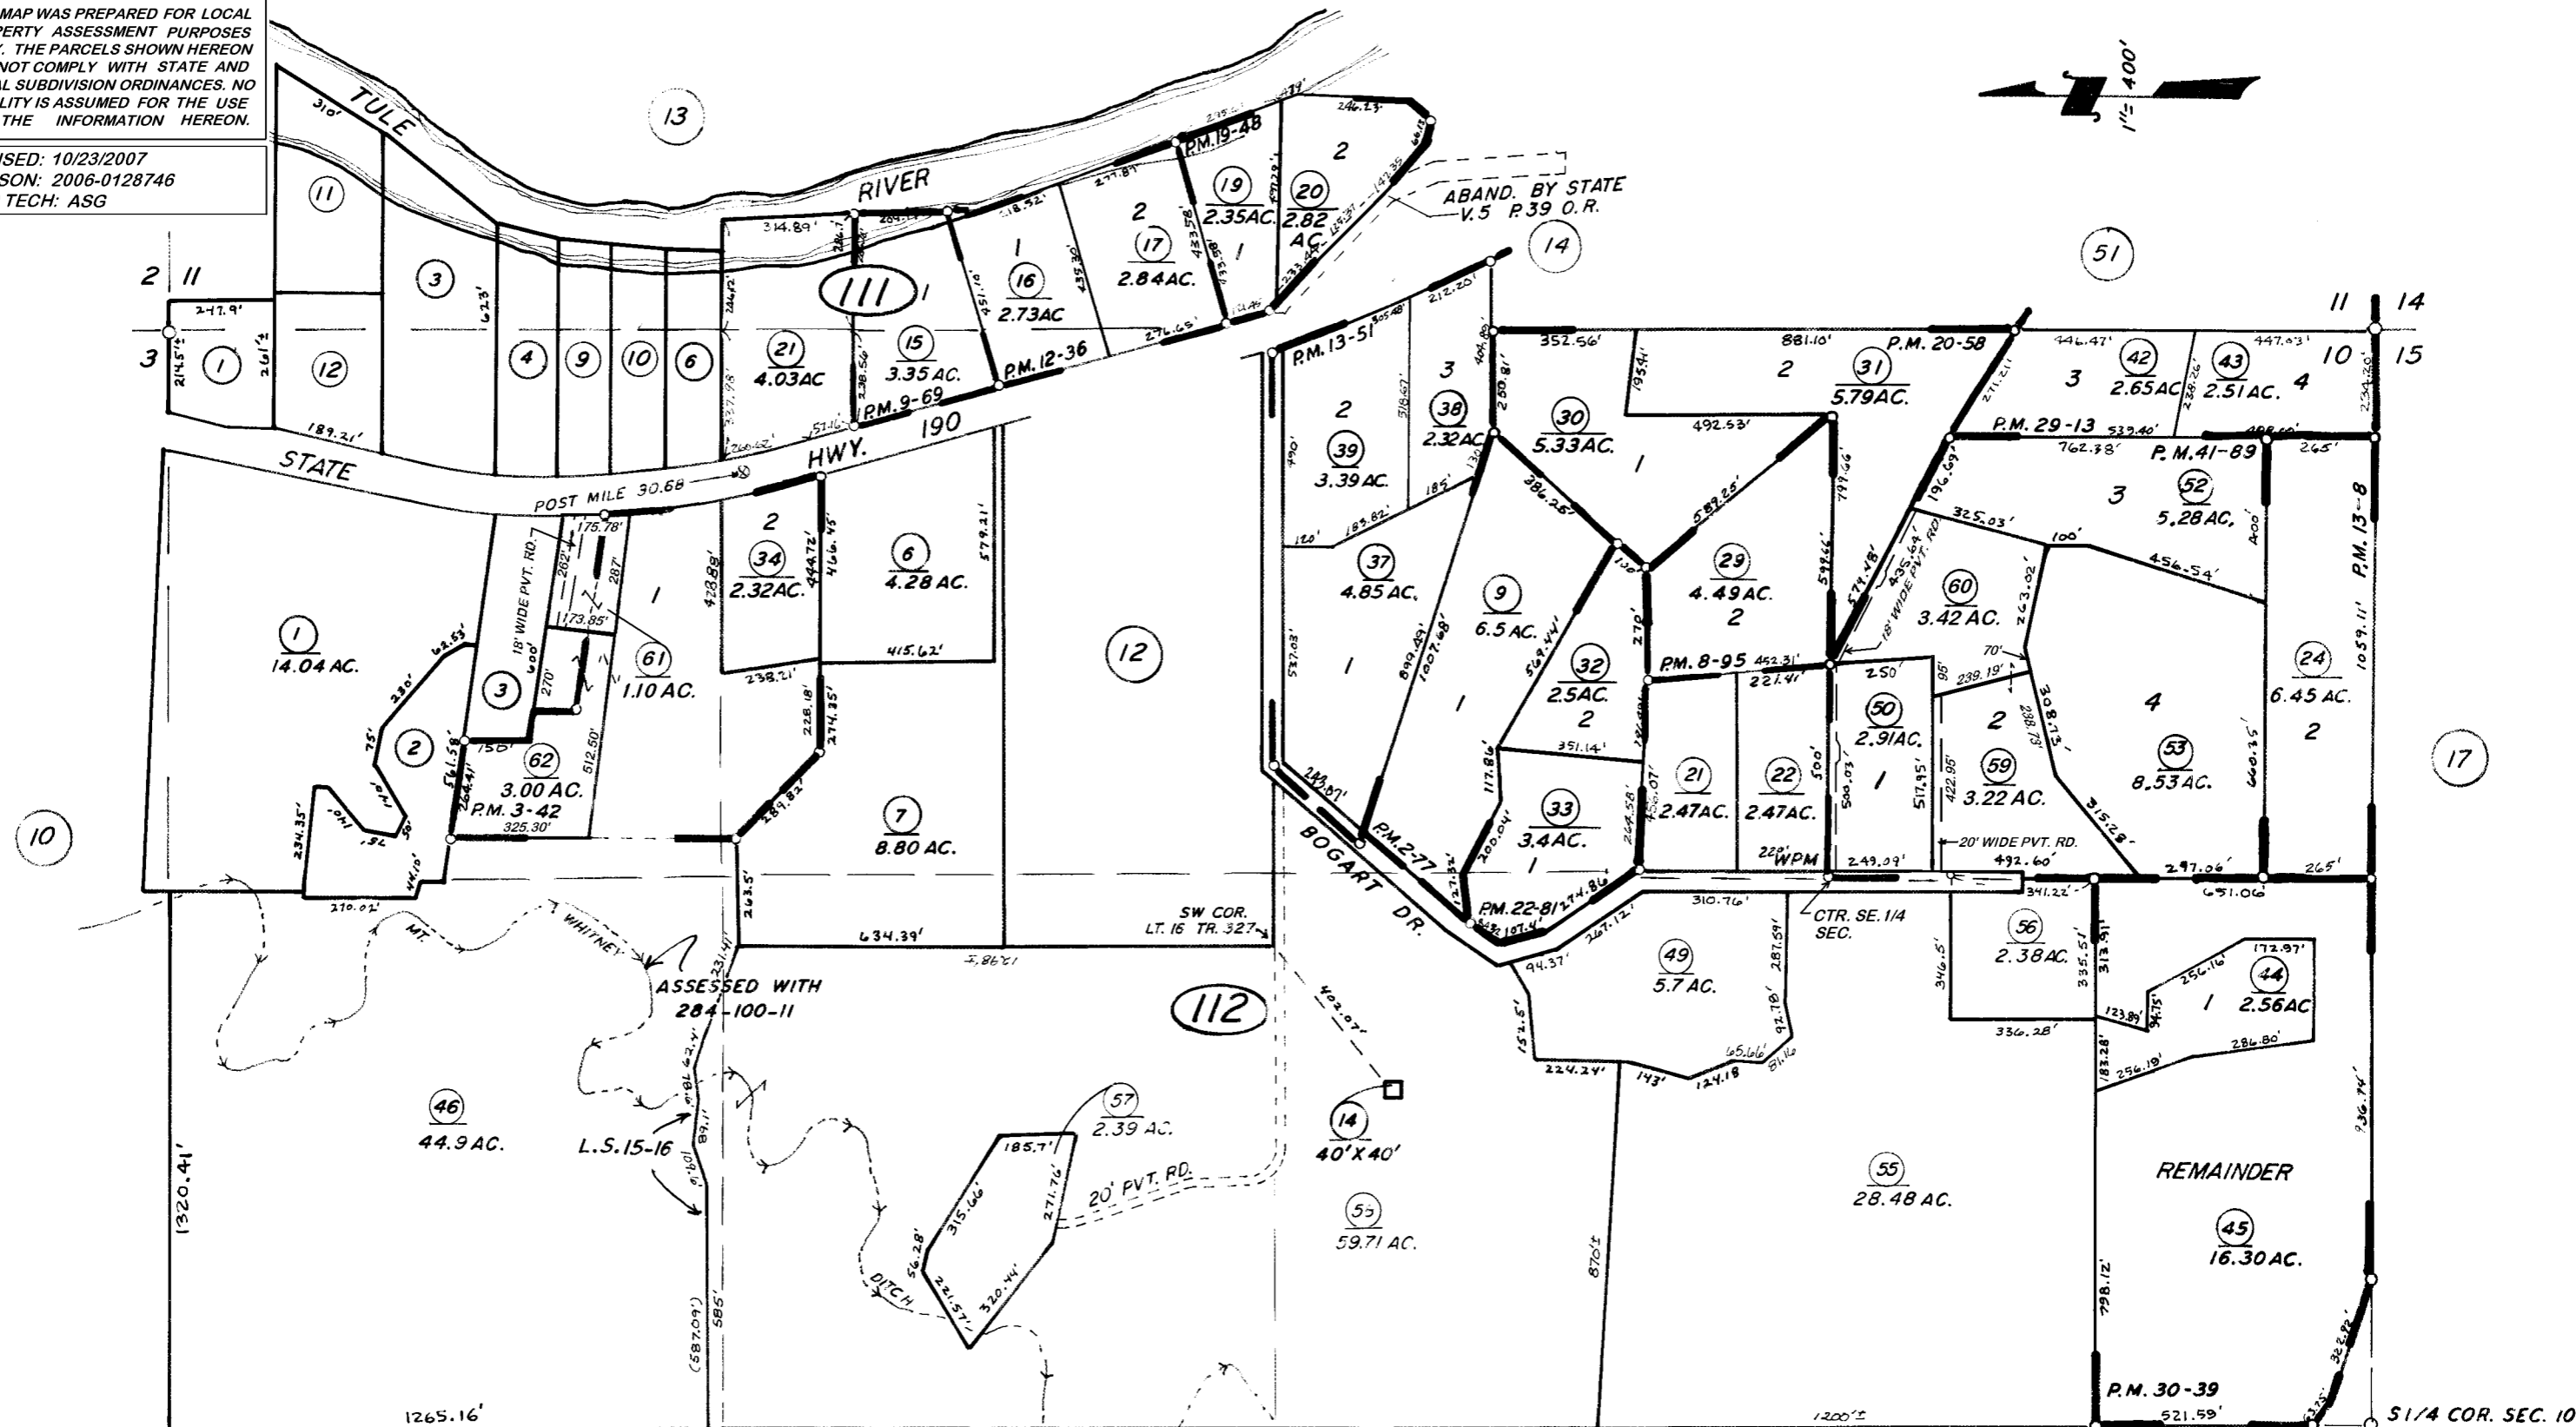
MAP WAS PREPARED FOR LOCAL PERTY ASSESSMENT PURPOSES Y. THE PARCELS SHOWN HEREON NOT COMPLY WITH STATE AND AL SUBDIVISION ORDINANCES. NO LITY IS ASSUMED FOR THE USE THE INFORMATION HEREON.

USED: 10/23/2007
SON: 2006-0128746
TECH: ASG

1" = 400'

TULE RIVER

13

STATE HWY. 190

POST MILE 30.68

111

112

ABAND. BY STATE V.5 P.39 O.R.

14

51

2 11
3

11 14
10 15

1
2
3
4
5
6
9
10
11
12

21 4.03AC
15 3.35 AC.
16 2.73AC
17 2.84AC.
19 2.35AC.
20 2.82 AC.
P.M. 19-48
P.M. 12-36
P.M. 9-69
P.M. 13-51
39 3.39 AC.
38 2.32AC
30 5.33AC.
31 5.79AC.
P.M. 20-58
42 2.65AC
43 2.51AC.
P.M. 29-13
P.M. 41-89
52 5.28 AC.
P.M. 13-8
37 4.85 AC.
9 6.5 AC.
29 4.49 AC.
60 3.42 AC.
24 6.45 AC.
32 2.5AC.
P.M. 8-95
50 2.91AC.
59 3.22 AC.
53 8.53 AC.
33 3.4AC.
21 2.47AC.
22 2.47AC.
P.M. 2-77
P.M. 22-81
BOGART DR.
18' WIDE PVT. RD.
20' WIDE PVT. RD.
WPM
CTR. SE. 1/4 SEC.
49 5.7 AC.
56 2.38AC.
44 2.56AC
55 28.48 AC.
REMAINDER
45 16.30AC.
P.M. 30-39
S1/4 COR. SEC. 10

1 14.04 AC.
2
3
18' WIDE PVT. RD.
61 1.10 AC.
62 3.00 AC.
P.M. 3-42
34 2.32AC.
6 4.28 AC.
7 8.80 AC.
12
10
17
SW COR. LT. 16 TR. 327
ASSESSED WITH 284-100-11
MT. WHITNEY
DITCH
L.S. 15-16
46 44.9 AC.
57 2.39 AC.
20' PVT. RD.
14 40'X40'
58 59.71 AC.

247.9' 214.5' 261' 310' 189.21' 623' 314.89' 209.14' 118.52' 277.87' 276.65' 246.23' 352.56' 881.10' 446.47' 447.03' 492.53' 762.38' 539.40' 265' 325.03' 100' 456.54' 1059.11' 175.78' 262' 287' 173.85' 270' 600' 428.89' 466.45' 444.72' 579.21' 415.62' 238.21' 228.18' 274.35' 289.82' 62.53' 330' 75' 110' 140' 150' 512.50' 325.30' 234.35' 270.02' 244.10' 263.5' 634.39' 231.41' 585' (587.09') 1265.16' 1320.41' 490' 537.03' 899.49' 1007.68' 569.44' 270' 351.14' 117.86' 200.04' 185' 183.82' 120' 286.25' 589.25' 598.66' 579.48' 435.64' 250' 239.19' 221.41' 452.31' 500' 500.03' 517.95' 422.95' 249.09' 492.60' 341.22' 297.06' 651.06' 265' 263.02' 308.73' 315.28' 660.35' 310.76' 287.59' 92.78' 65.66' 124.18 81.16 143' 224.24' 152.5' 94.37' 267.12' 274.86' 870' 346.5' 335.51' 313.91' 336.28' 172.97' 256.16' 123.89' 286.80' 256.19' 183.28' 798.12' 936.94' 322.82' 521.59' 1200' 185.7' 271.76' 315.66' 320.44' 221.57' 56.28' 402.07' 212.20' 404.80' 250.81' 195.41' 799.66' 196.69' 271.21' 243.87' 227.32' 107.41' 70' 95' 220'